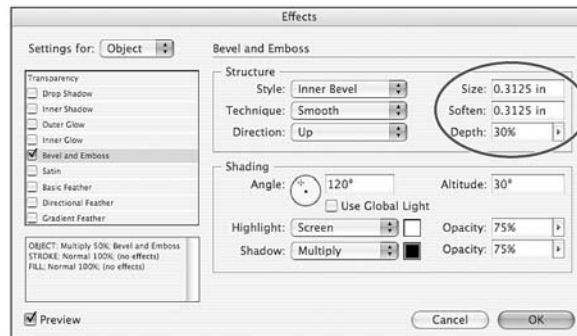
Effects

Settings for: Object

Transparency
Drop Shadow
Inner Shadow
Outer Glow
Inner Glow
Bevel and Emboss
Satin
Basic Feather
Directional Feather
Gradient Feather

OBJECT: Multiply 50%; Bevel and Emboss
STROKE: Normal 100%; (no effects)
FILL: Normal 100%; (no effects)

Bevel and Emboss

Structure
Style: Inner Bevel
Technique: Smooth
Direction: Up
Size: 0.3125 in
Soften: 0.3125 in
Depth: 30%

Shading
Angle: 120°
Use Global Light
Altitude: 30°
Highlight: Screen
Opacity: 75%
Shadow: Multiply
Opacity: 75%

Preview

Cancel
OK